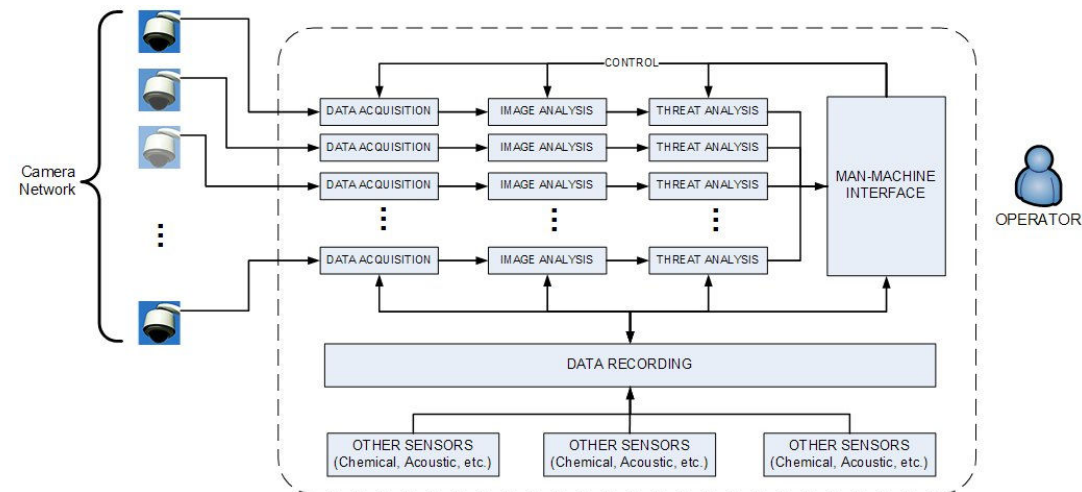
Camera Network

CONTROL

DATA ACQUISITION
IMAGE ANALYSIS
THREAT ANALYSIS

DATA ACQUISITION
IMAGE ANALYSIS
THREAT ANALYSIS

DATA ACQUISITION
IMAGE ANALYSIS
THREAT ANALYSIS

DATA ACQUISITION
IMAGE ANALYSIS
THREAT ANALYSIS

MAN-MACHINE INTERFACE

OPERATOR

DATA RECORDING

OTHER SENSORS (Chemical, Acoustic, etc.)
OTHER SENSORS (Chemical, Acoustic, etc.)
OTHER SENSORS (Chemical, Acoustic, etc.)